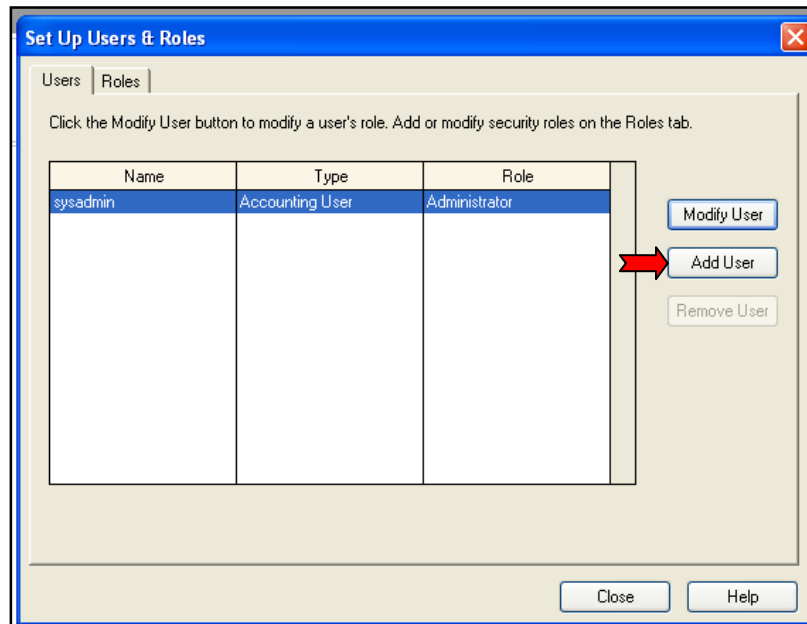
Set Up Users & Roles

Users | Roles

Click the Modify User button to modify a user's role. Add or modify security roles on the Roles tab.

| Name | Type | Role |
|---|---|---|
| sysadmin | Accounting User | Administrator |

Modify User

Add User

Remove User

Close

Help